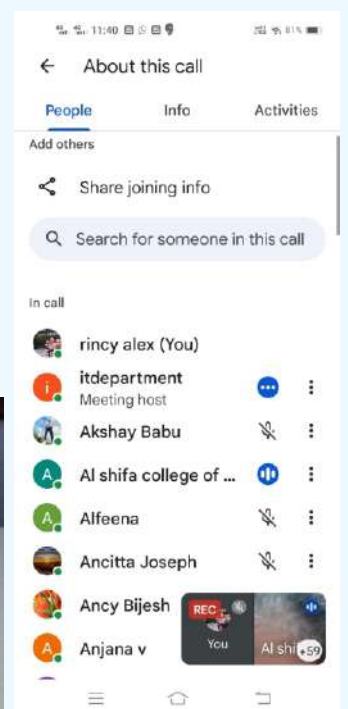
11:40 81%

About this call

People Info Activities

Add others

Share joining info

Search for someone in this call

In call

rincy alex (You)

itdepartment
Meeting host

Akshay Babu

Al shifa college of ...

Alfeena

Ancitta Joseph

Ancy Bijesh

Anjana v

REC

You

Al shi

+59